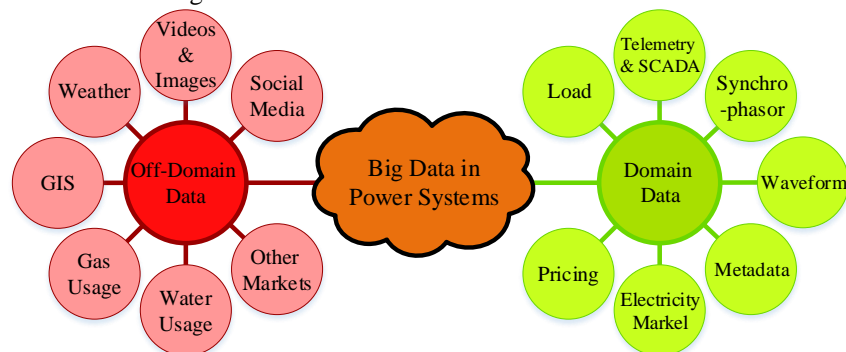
Big Data in Power Systems

Off-Domain Data

Videos & Images

Social Media

Weather

GIS

Other Markets

Gas Usage

Water Usage

Domain Data

Telemetry & SCADA

Load

Synchro-phasor

Waveform

Metadata

Pricing

Electricity Markel